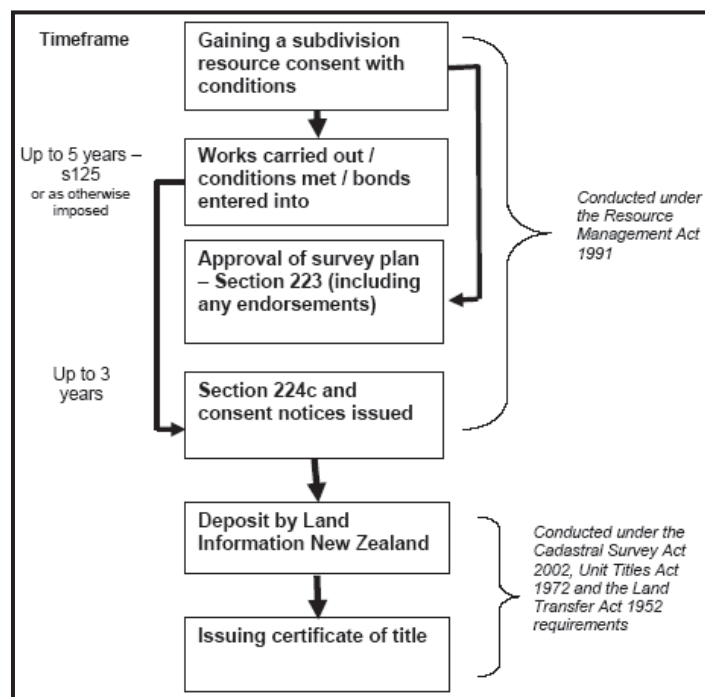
Timeframe

Gaining a subdivision resource consent with conditions

Up to 5 years – s125
or as otherwise imposed

Works carried out / conditions met / bonds entered into

Approval of survey plan – Section 223 (including any endorsements)

Conducted under the Resource Management Act 1991

Up to 3 years

Section 224c and consent notices issued

Deposit by Land Information New Zealand

Issuing certificate of title

Conducted under the Cadastral Survey Act 2002, Unit Titles Act 1972 and the Land Transfer Act 1952 requirements